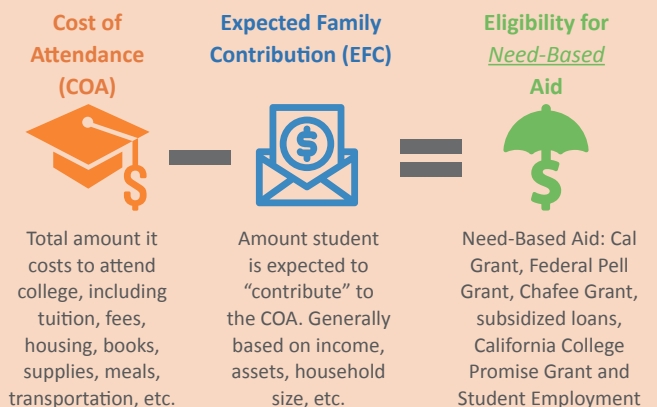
Cost of Attendance (COA)

Expected Family Contribution (EFC)

Eligibility for Need-Based Aid

Total amount it costs to attend college, including tuition, fees, housing, books, supplies, meals, transportation, etc.

Amount student is expected to "contribute" to the COA. Generally based on income, assets, household size, etc.

Need-Based Aid: Cal Grant, Federal Pell Grant, Chafee Grant, subsidized loans, California College Promise Grant and Student Employment